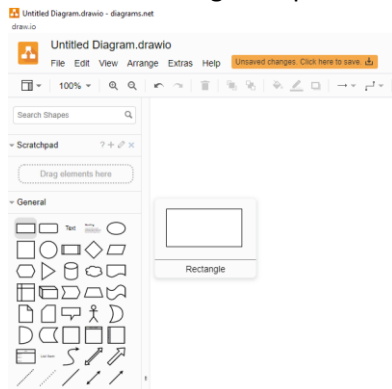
Untitled Diagram.drawio - diagrams.net
draw.io

Untitled Diagram.drawio

File Edit View Arrange Extras Help

Unsaved changes. Click here to save.

100%

Search Shapes

Scratchpad

Drag elements here

General

Text

Rectangle